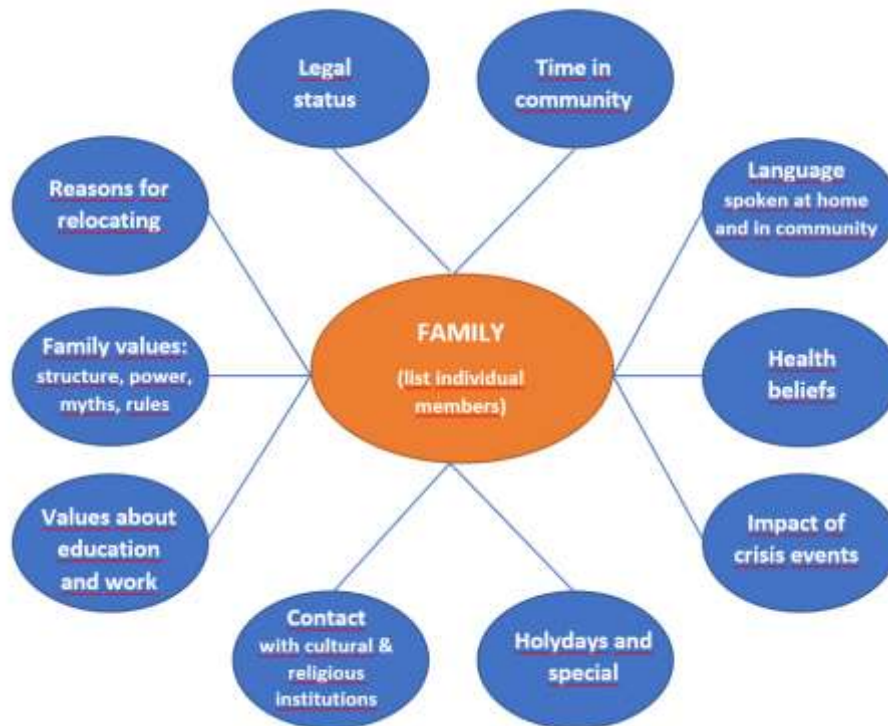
Legal status

Time in community

Reasons for relocating

Language spoken at home and in community

FAMILY

(list individual members)

Family values: structure, power, myths, rules

Health beliefs

Values about education and work

Impact of crisis events

Contact with cultural & religious institutions

Holydays and special